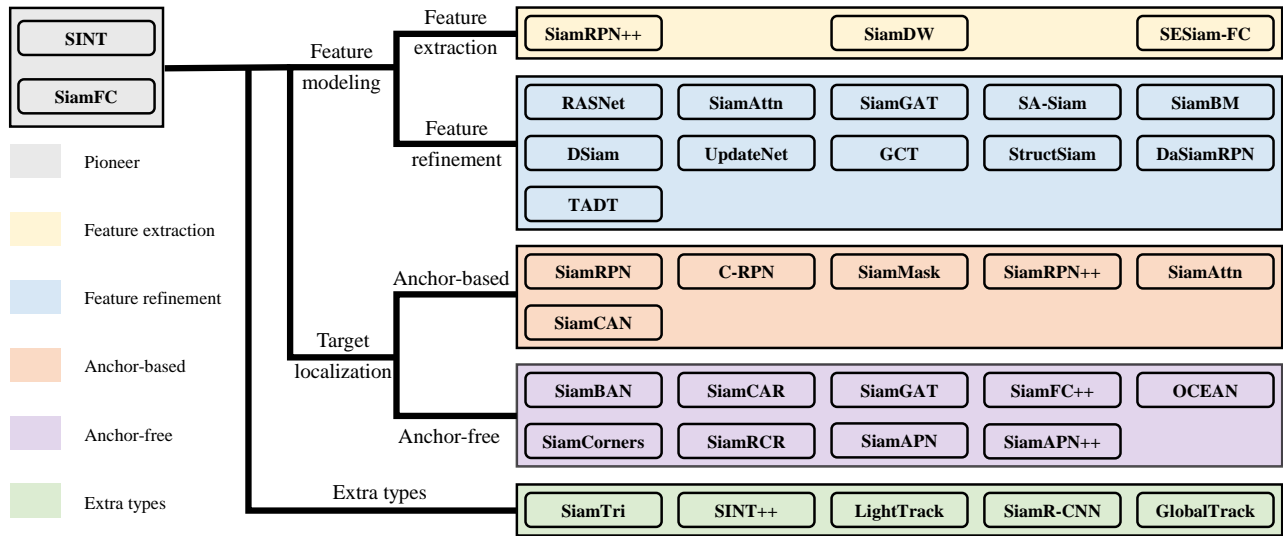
SINT

SiamFC

Pioneer

Feature extraction

Feature refinement

Anchor-based

Anchor-free

Extra types

Feature modeling

Feature extraction

SiamRPN++

SiamDW

SESiam-FC

Feature refinement

RASNet

SiamAttn

SiamGAT

SA-Siam

SiamBM

DSiam

UpdateNet

GCT

StructSiam

DaSiamRPN

TADT

Target localization

Anchor-based

SiamRPN

C-RPN

SiamMask

SiamRPN++

SiamAttn

SiamCAN

Anchor-free

SiamBAN

SiamCAR

SiamGAT

SiamFC++

OCEAN

SiamCorners

SiamRCR

SiamAPN

SiamAPN++

Extra types

SiamTri

SINT++

LightTrack

SiamR-CNN

GlobalTrack